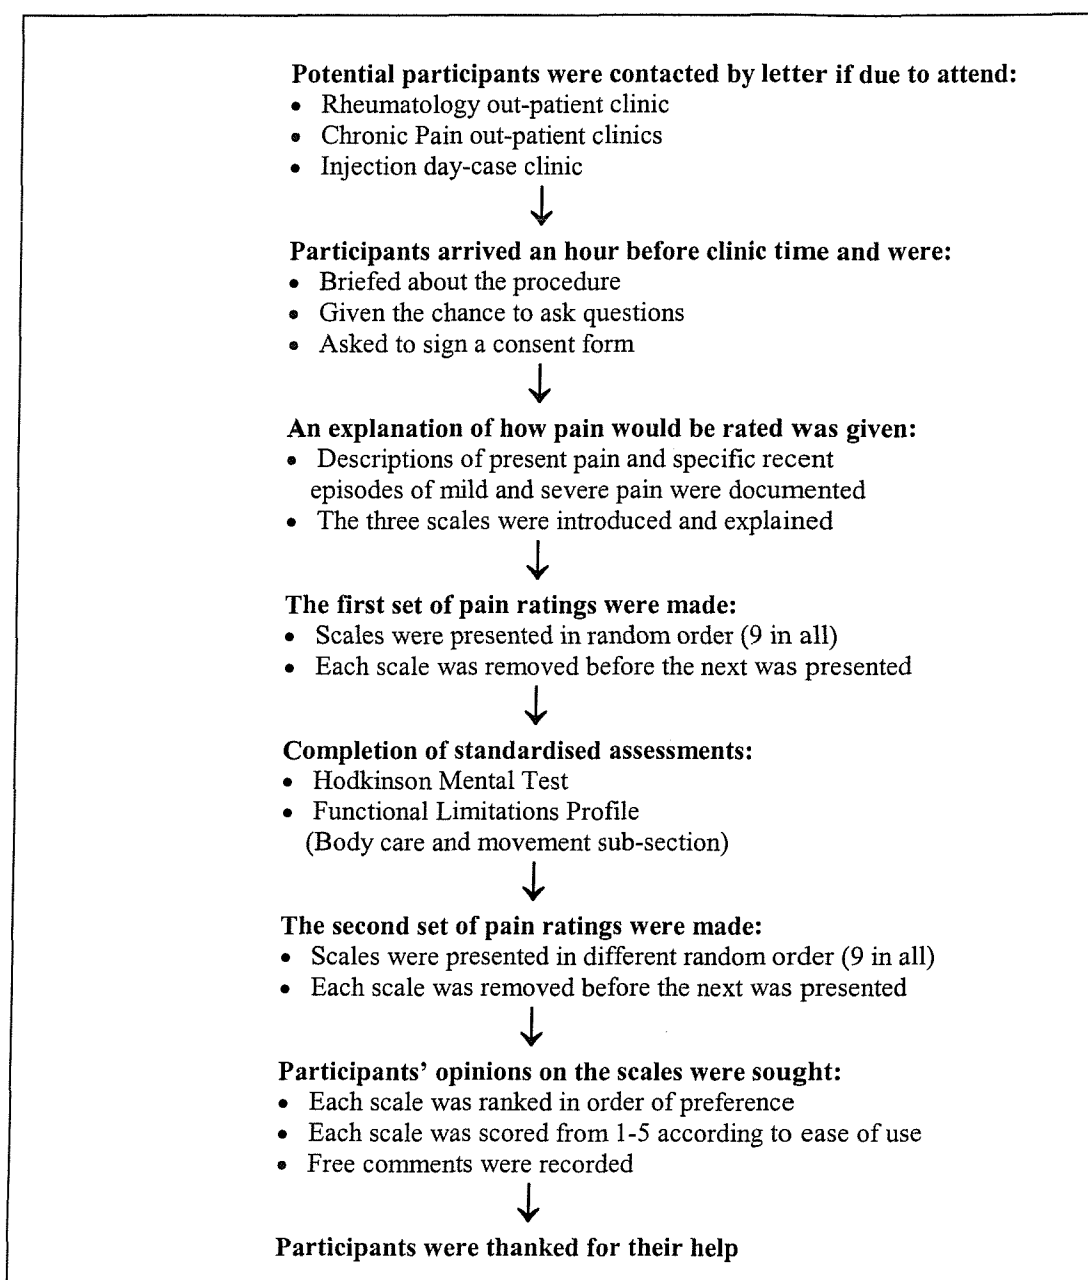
**Potential participants were contacted by letter if due to attend:**
- Rheumatology out-patient clinic
- Chronic Pain out-patient clinics
- Injection day-case clinic

**Participants arrived an hour before clinic time and were:**
- Briefed about the procedure
- Given the chance to ask questions
- Asked to sign a consent form

**An explanation of how pain would be rated was given:**
- Descriptions of present pain and specific recent episodes of mild and severe pain were documented
- The three scales were introduced and explained

**The first set of pain ratings were made:**
- Scales were presented in random order (9 in all)
- Each scale was removed before the next was presented

**Completion of standardised assessments:**
- Hodkinson Mental Test
- Functional Limitations Profile (Body care and movement sub-section)

**The second set of pain ratings were made:**
- Scales were presented in different random order (9 in all)
- Each scale was removed before the next was presented

**Participants' opinions on the scales were sought:**
- Each scale was ranked in order of preference
- Each scale was scored from 1-5 according to ease of use
- Free comments were recorded

**Participants were thanked for their help**